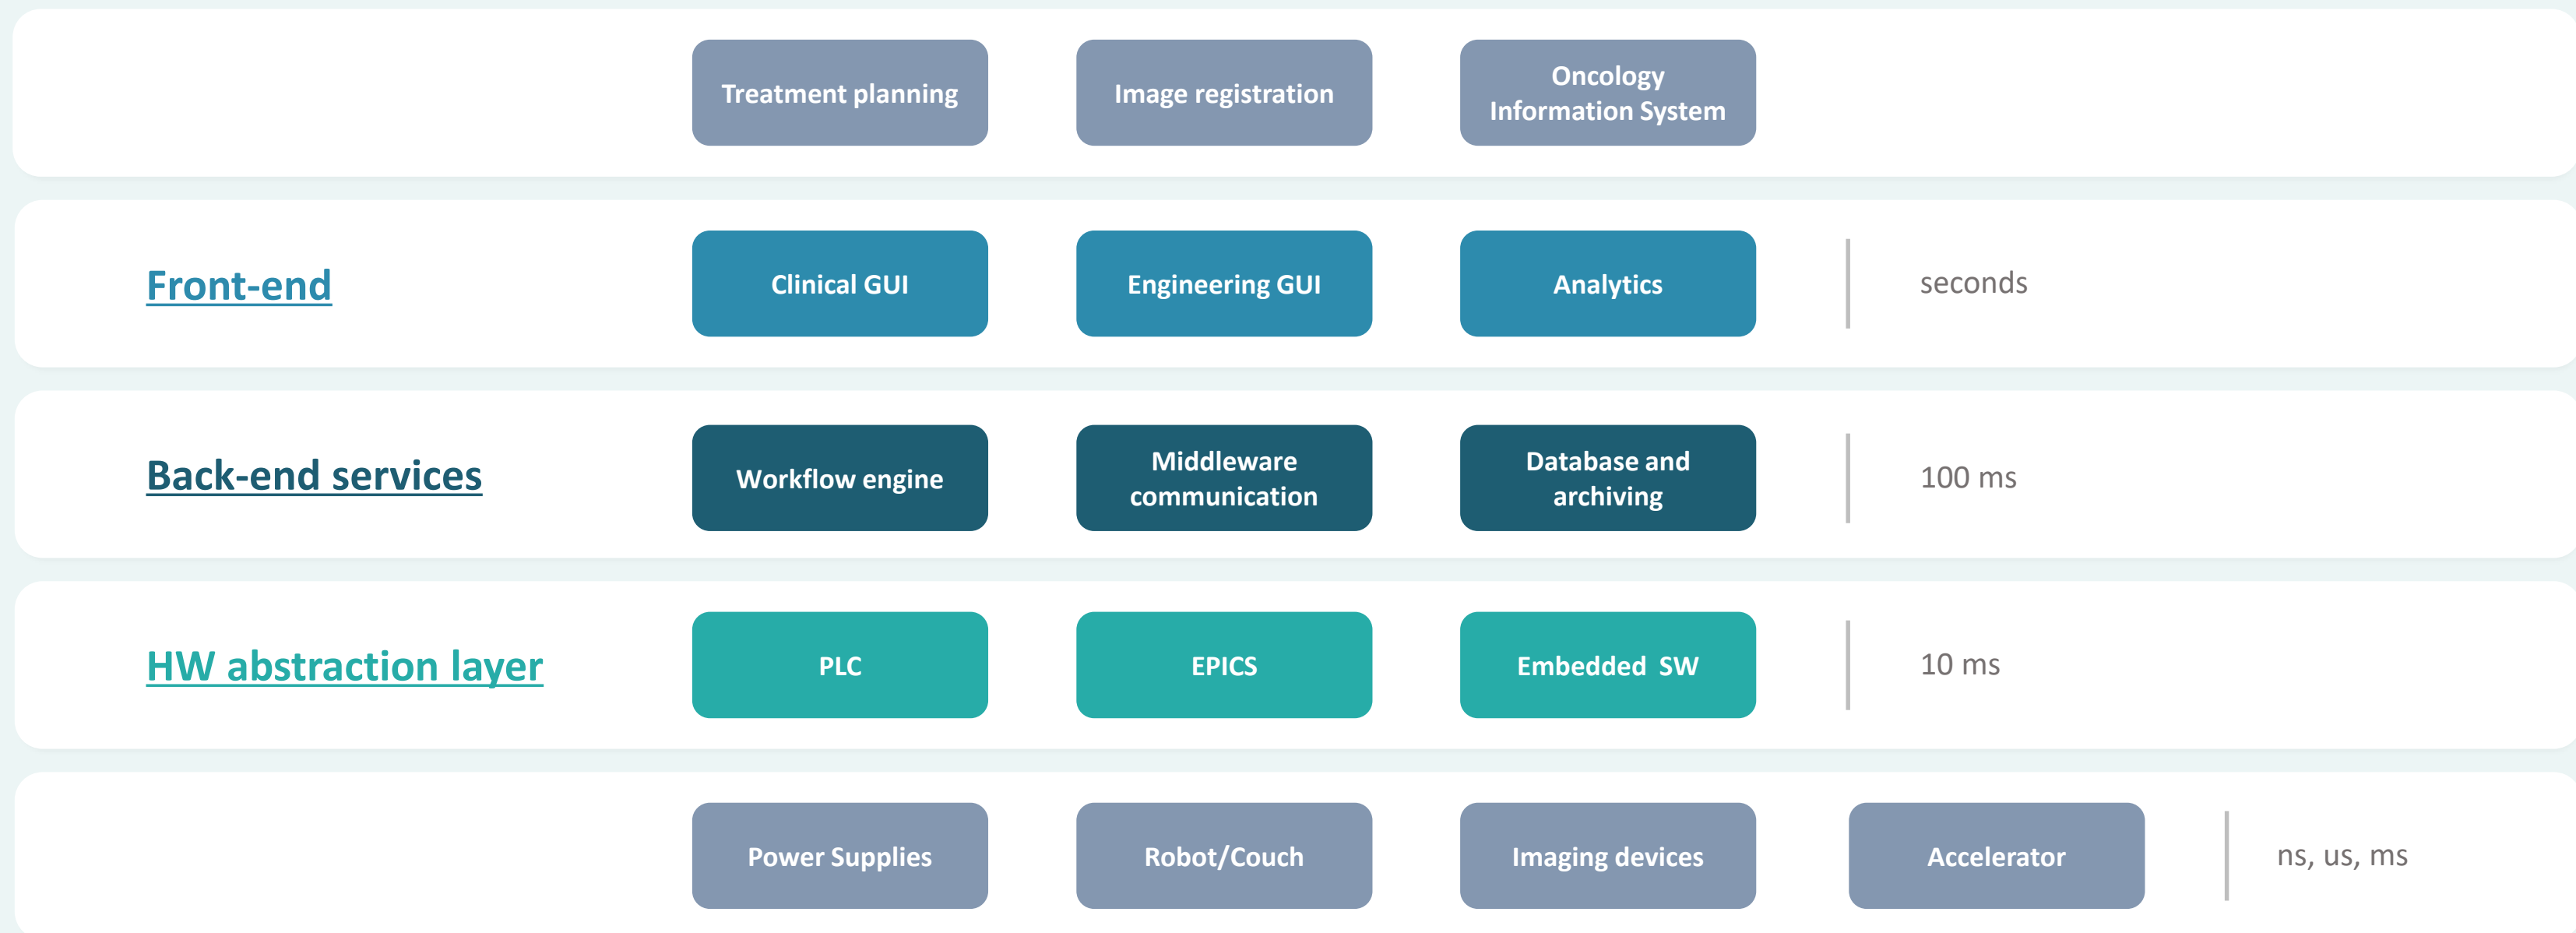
Treatment planning
Image registration
Oncology Information System

Front-end
Clinical GUI
Engineering GUI
Analytics
seconds

Back-end services
Workflow engine
Middleware communication
Database and archiving
100 ms

HW abstraction layer
PLC
EPICS
Embedded SW
10 ms

Power Supplies
Robot/Couch
Imaging devices
Accelerator
ns, us, ms